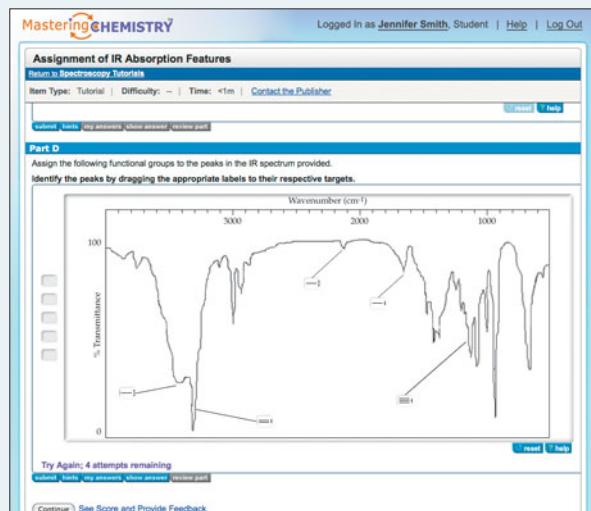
MasteringCHEMISTRY

Logged in as Jennifer Smith, Student | Help | Log Out

Assignment of IR Absorption Features

Return to Spectroscopy Tutorials

Item Type: Tutorial | Difficulty: -- | Time: <1m | Contact the Publisher

reset help

submit hints my answers show answer review part

Part D

Assign the following functional groups to the peaks in the IR spectrum provided.

Identify the peaks by dragging the appropriate labels to their respective targets.

Wavenumber (cm$^{-1}$)

3000

2000

1000

100

% Transmittance

0

reset help

Try Again; 4 attempts remaining

submit hints my answers show answer review part

Continue See Score and Provide Feedback